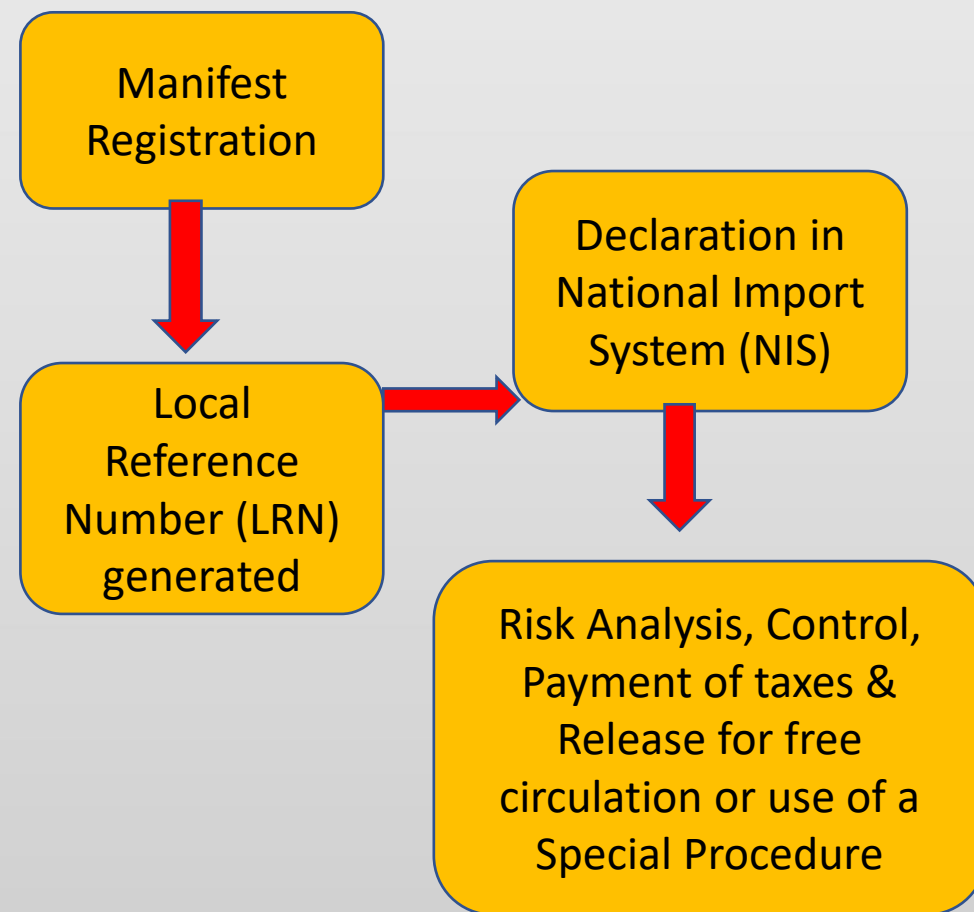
Manifest Registration

Local Reference Number (LRN) generated

Declaration in National Import System (NIS)

Risk Analysis, Control, Payment of taxes & Release for free circulation or use of a Special Procedure